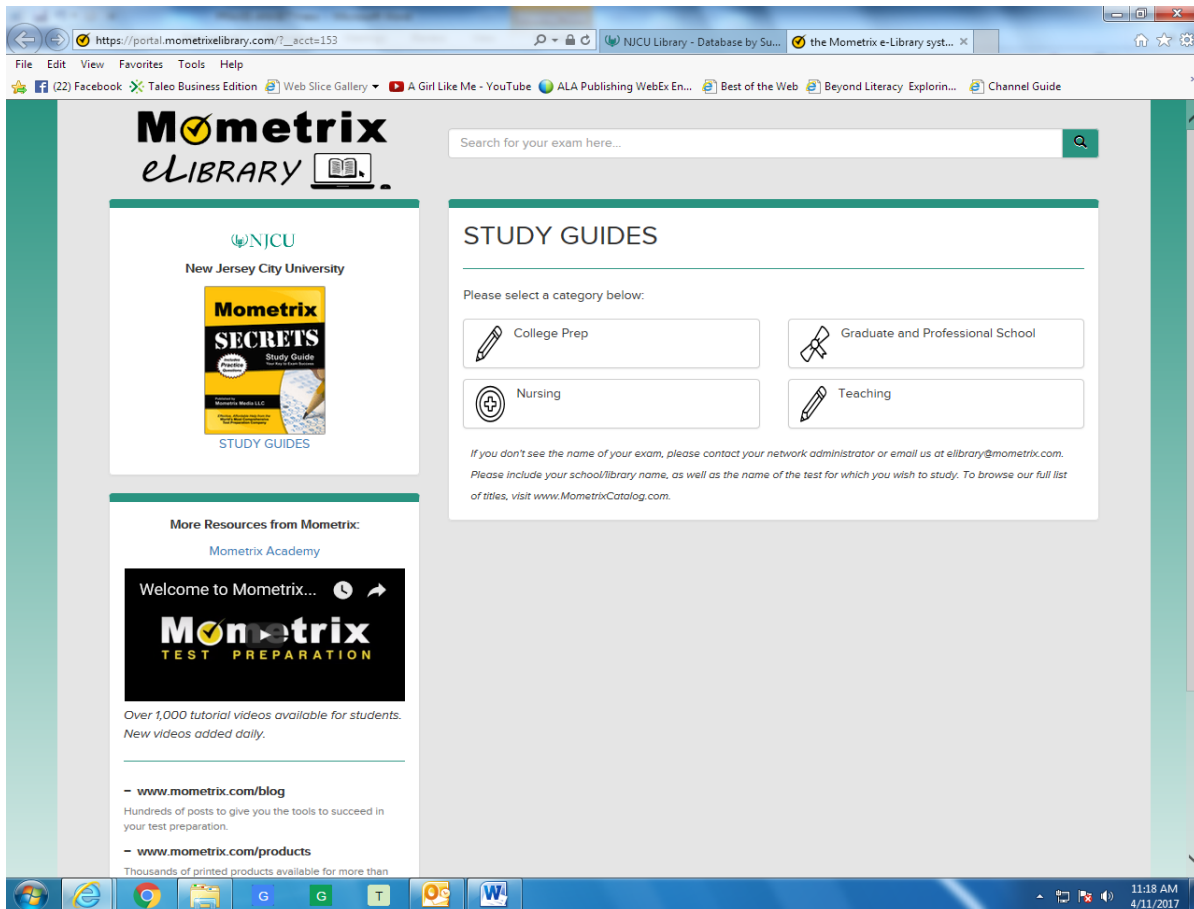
https://portal.mometrixelibrary.com/?_acct=153
NJCU Library - Database by Su...
the Mometrix e-Library syst...

File Edit View Favorites Tools Help
(22) Facebook Taleo Business Edition Web Slice Gallery A Girl Like Me - YouTube ALA Publishing WebEx En... Best of the Web Beyond Literacy Explorin... Channel Guide

Mometrix eLIBRARY

Search for your exam here...

NJCU
New Jersey City University

Mometrix SECRETS Study Guide
STUDY GUIDES

STUDY GUIDES

Please select a category below:

College Prep
Graduate and Professional School
Nursing
Teaching

If you don't see the name of your exam, please contact your network administrator or email us at elibrary@mometrix.com. Please include your school/library name, as well as the name of the test for which you wish to study. To browse our full list of titles, visit www.MometrixCatalog.com.

More Resources from Mometrix:
Mometrix Academy

Welcome to Mometrix...
Mometrix TEST PREPARATION

Over 1,000 tutorial videos available for students. New videos added daily.

– www.mometrix.com/blog
Hundreds of posts to give you the tools to succeed in your test preparation.

– www.mometrix.com/products
Thousands of printed products available for more than

11:18 AM
4/11/2017